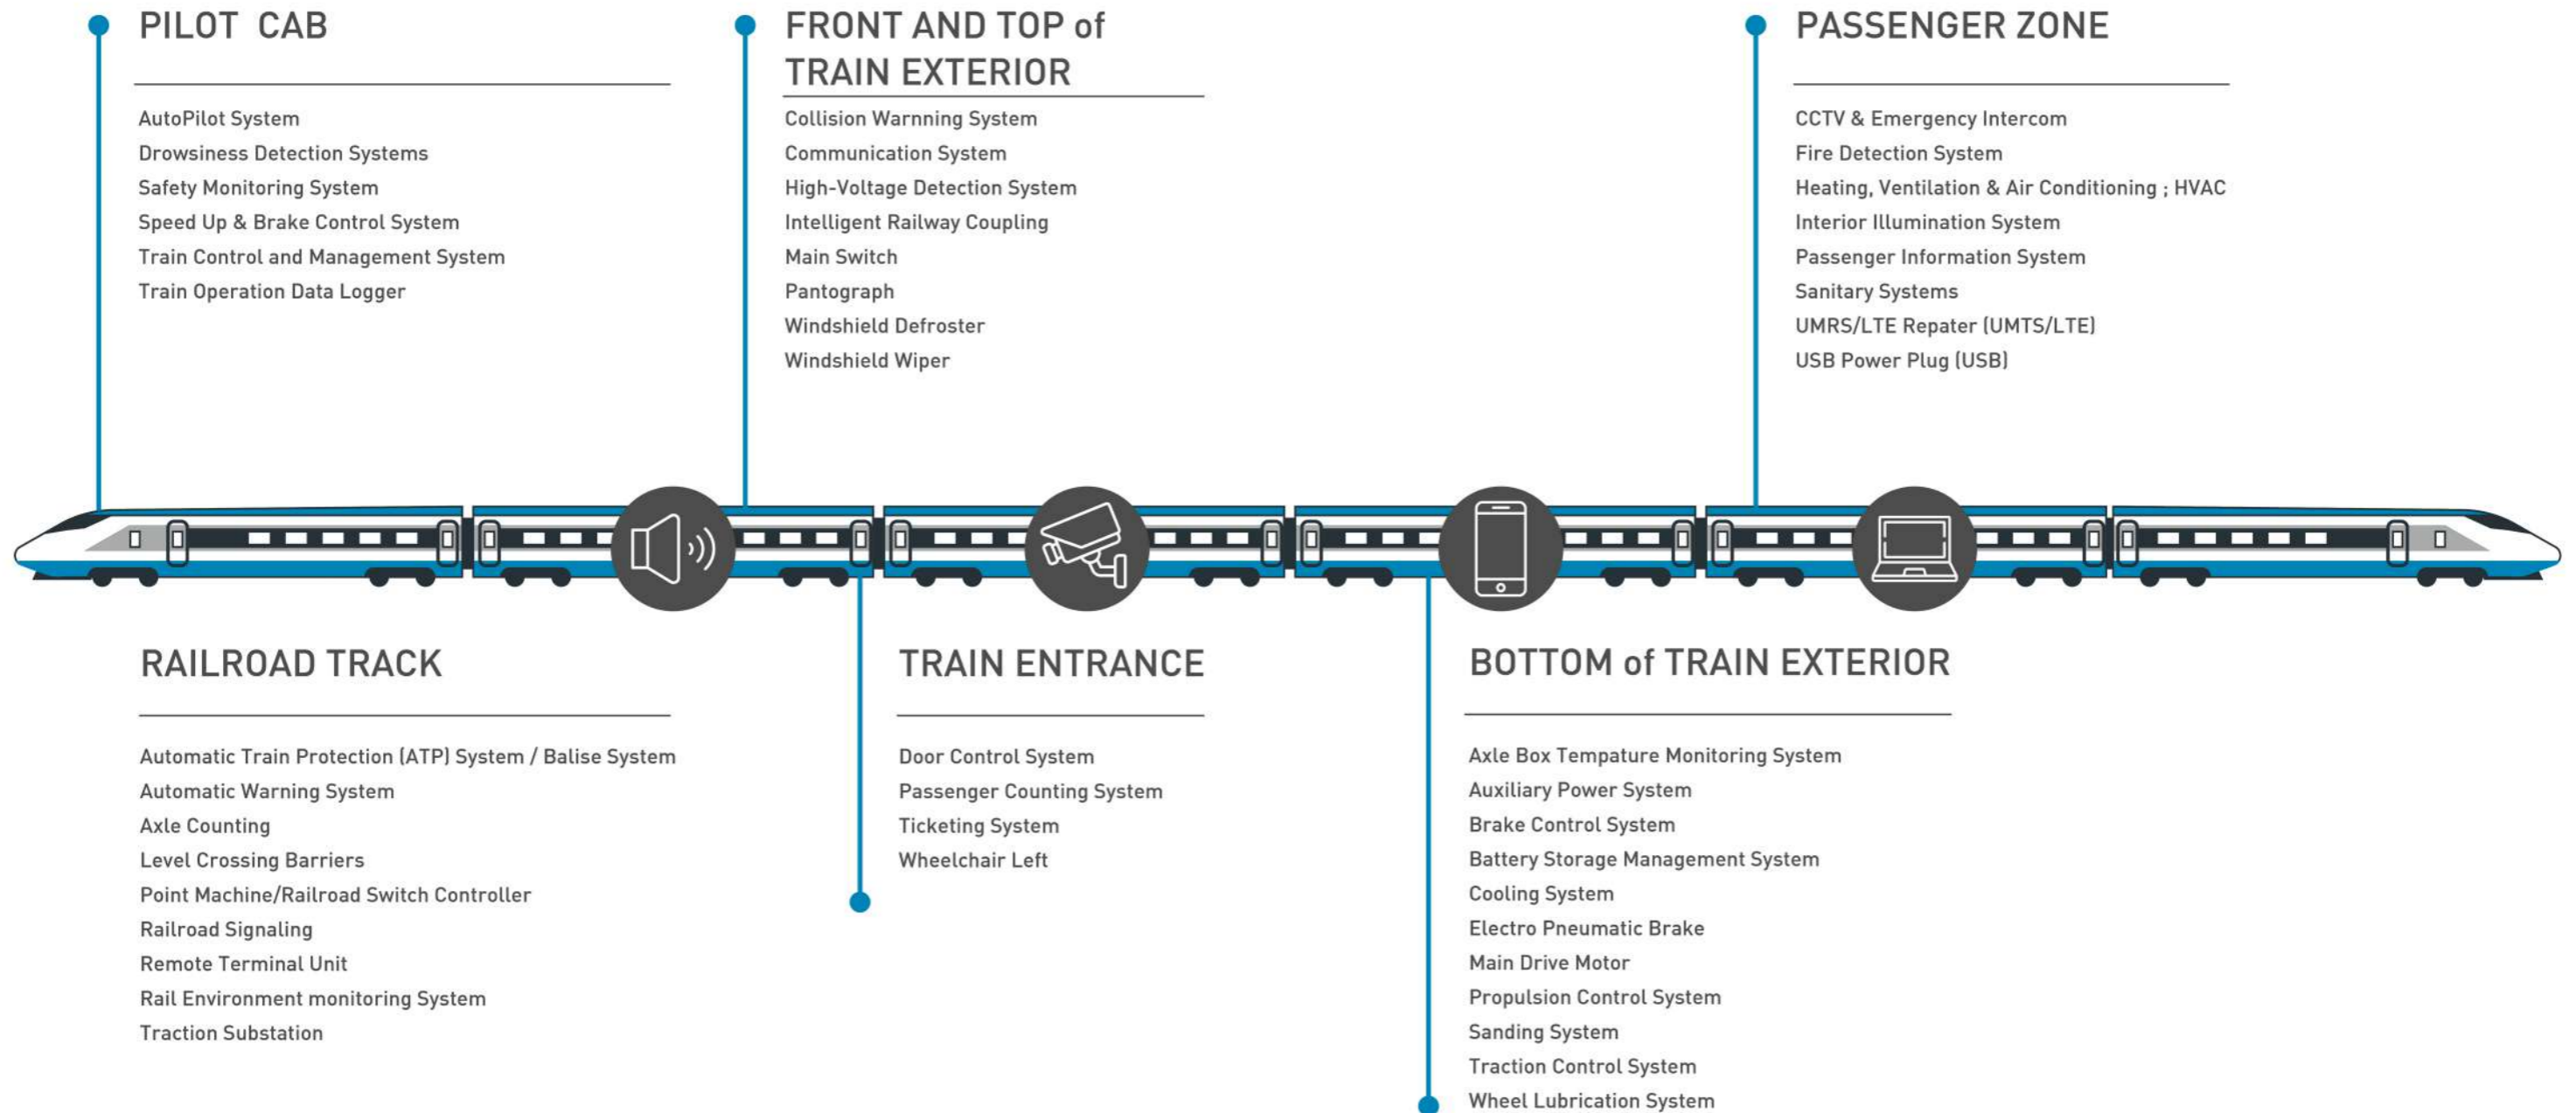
PILOT CAB

AutoPilot System
Drowsiness Detection Systems
Safety Monitoring System
Speed Up & Brake Control System
Train Control and Management System
Train Operation Data Logger

FRONT AND TOP of TRAIN EXTERIOR

Collision Warnning System
Communication System
High-Voltage Detection System
Intelligent Railway Coupling
Main Switch
Pantograph
Windshield Defroster
Windshield Wiper

PASSENGER ZONE

CCTV & Emergency Intercom
Fire Detection System
Heating, Ventilation & Air Conditioning ; HVAC
Interior Illumination System
Passenger Information System
Sanitary Systems
UMRS/LTE Repater (UMTS/LTE)
USB Power Plug (USB)

RAILROAD TRACK

Automatic Train Protection (ATP) System / Balise System
Automatic Warning System
Axle Counting
Level Crossing Barriers
Point Machine/Railroad Switch Controller
Railroad Signaling
Remote Terminal Unit
Rail Environment monitoring System
Traction Substation

TRAIN ENTRANCE

Door Control System
Passenger Counting System
Ticketing System
Wheelchair Left

BOTTOM of TRAIN EXTERIOR

Axle Box Tempature Monitoring System
Auxiliary Power System
Brake Control System
Battery Storage Management System
Cooling System
Electro Pneumatic Brake
Main Drive Motor
Propulsion Control System
Sanding System
Traction Control System
Wheel Lubrication System